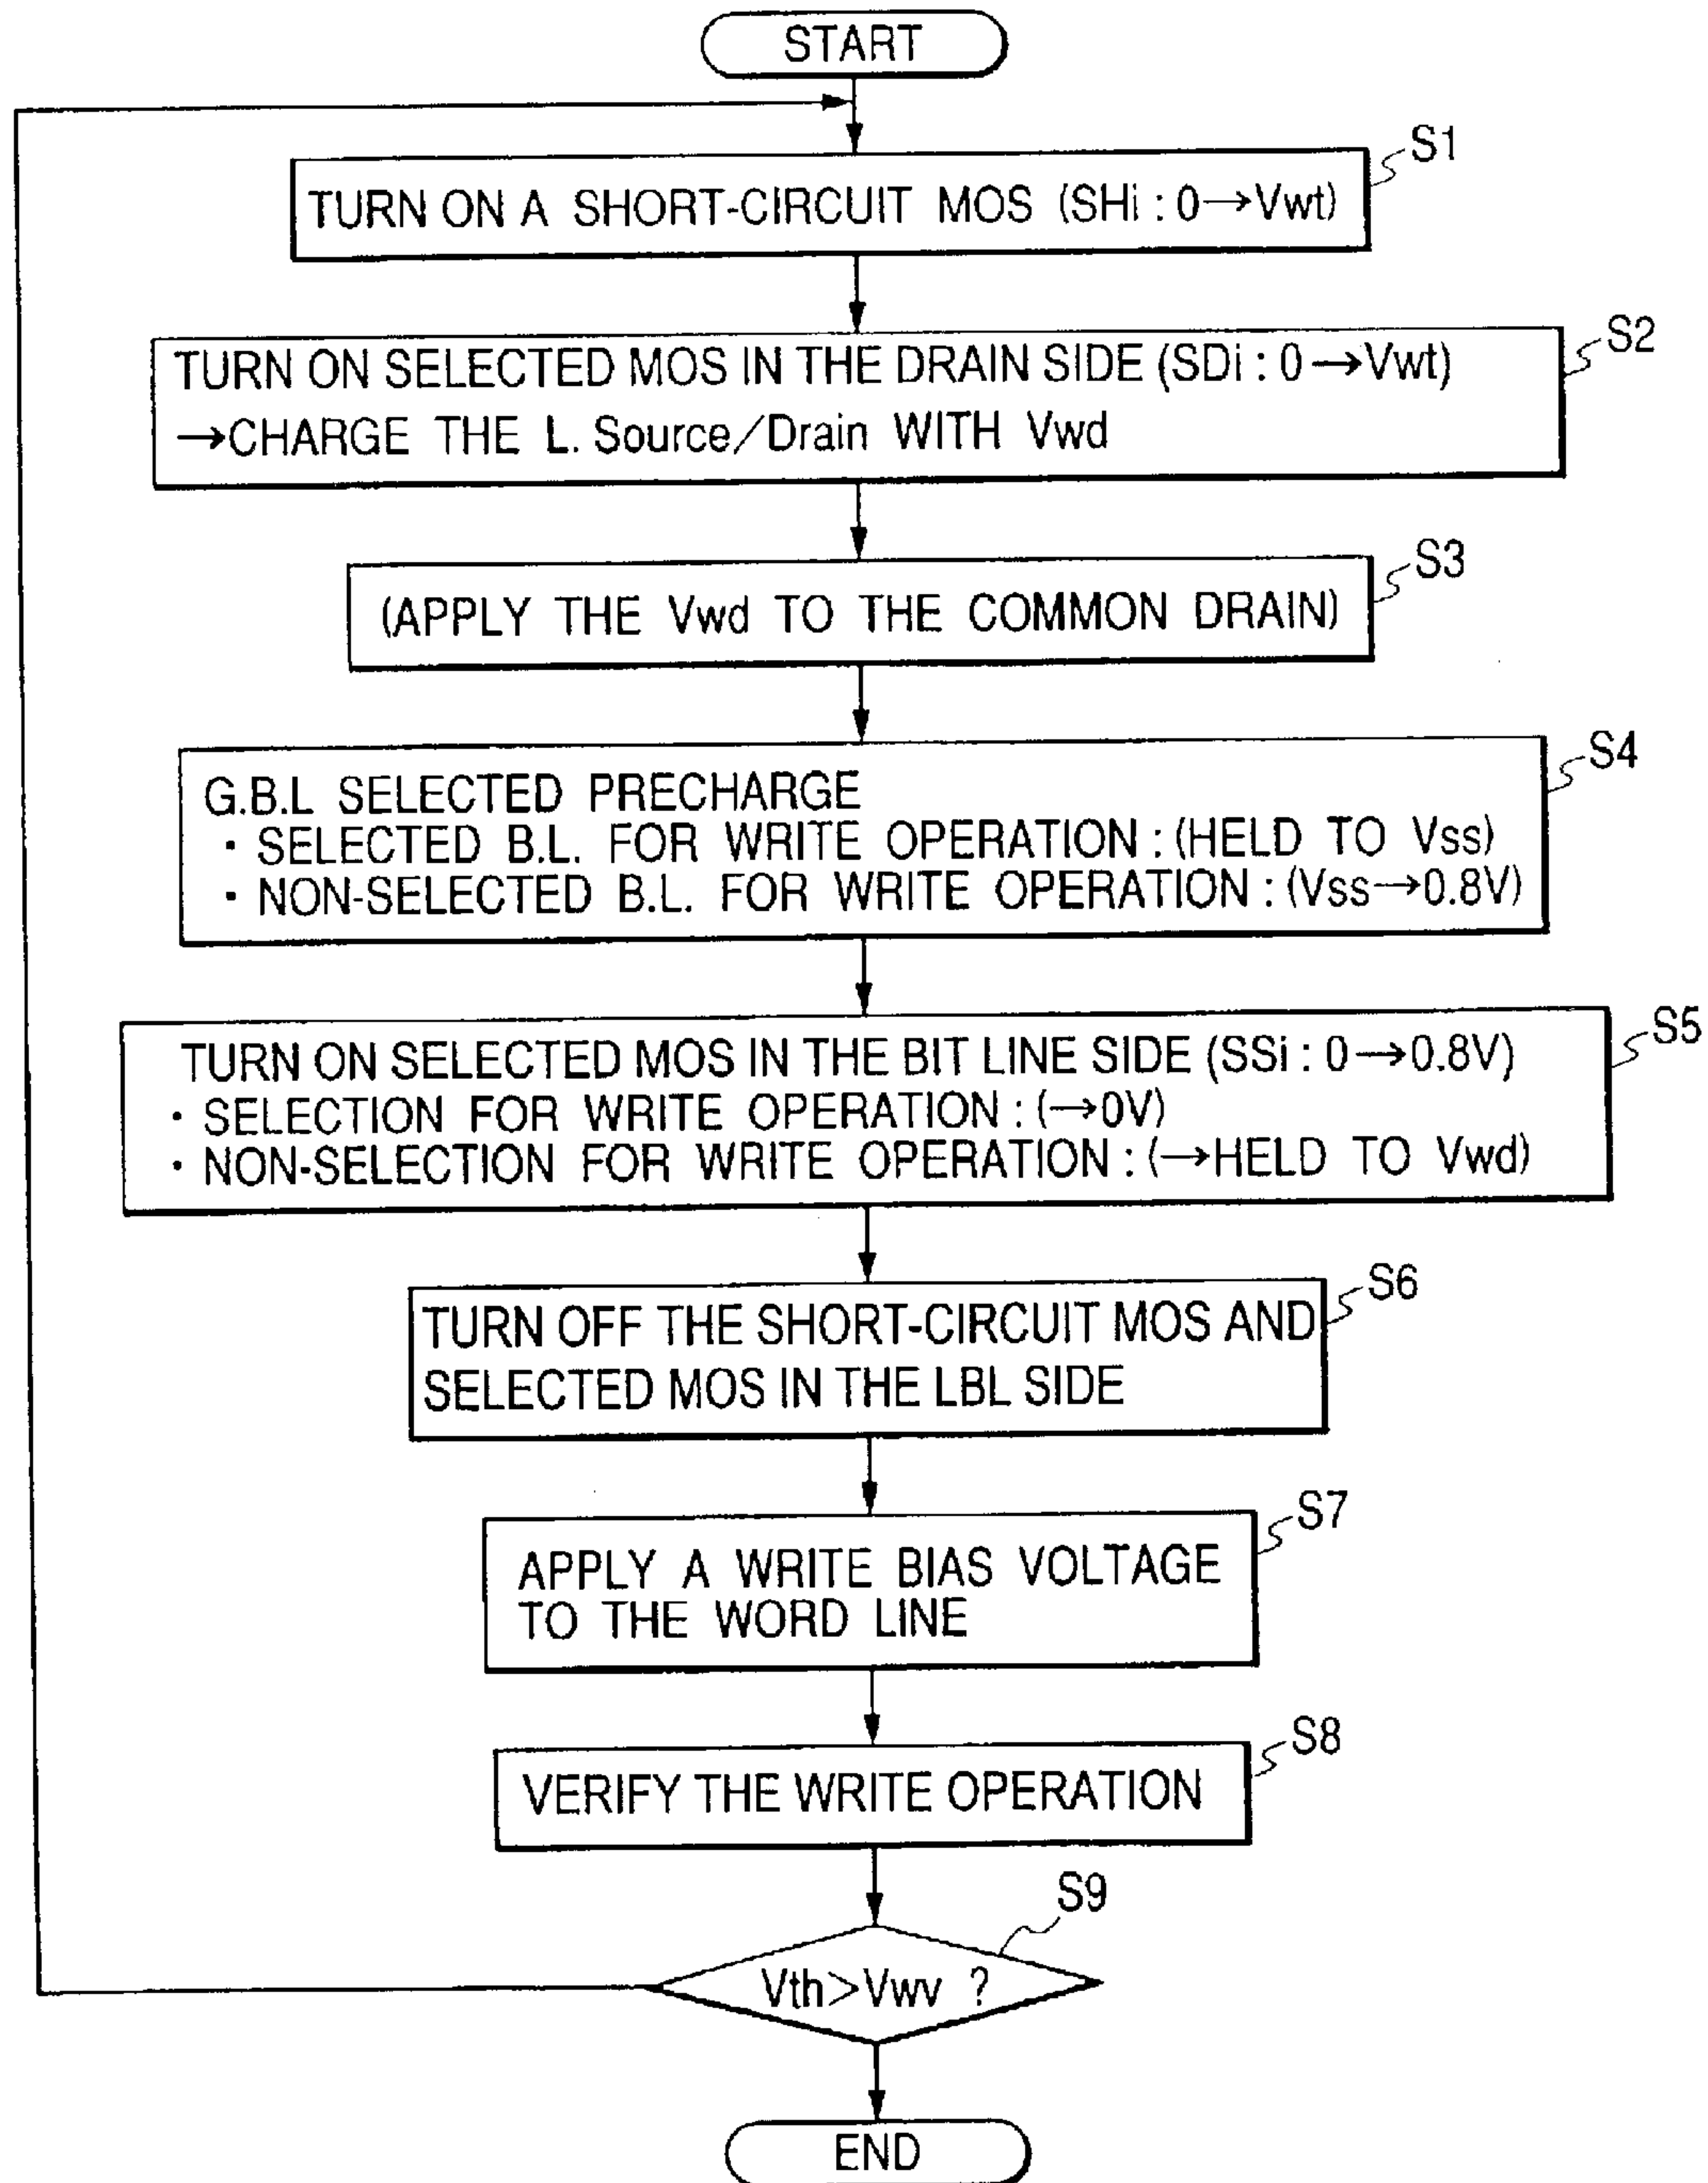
START

S1
TURN ON A SHORT-CIRCUIT MOS (SHi : 0→Vwt)

S2
TURN ON SELECTED MOS IN THE DRAIN SIDE (SDi : 0→Vwt)
→CHARGE THE L. Source/Drain WITH Vwd

S3
(APPLY THE Vwd TO THE COMMON DRAIN)

S4
G.B.L SELECTED PRECHARGE
· SELECTED B.L. FOR WRITE OPERATION : (HELD TO Vss)
· NON-SELECTED B.L. FOR WRITE OPERATION : (Vss→0.8V)

S5
TURN ON SELECTED MOS IN THE BIT LINE SIDE (SSi : 0→0.8V)
· SELECTION FOR WRITE OPERATION : (→0V)
· NON-SELECTION FOR WRITE OPERATION : (→HELD TO Vwd)

S6
TURN OFF THE SHORT-CIRCUIT MOS AND SELECTED MOS IN THE LBL SIDE

S7
APPLY A WRITE BIAS VOLTAGE TO THE WORD LINE

S8
VERIFY THE WRITE OPERATION

S9
Vth>Vwv ?

END